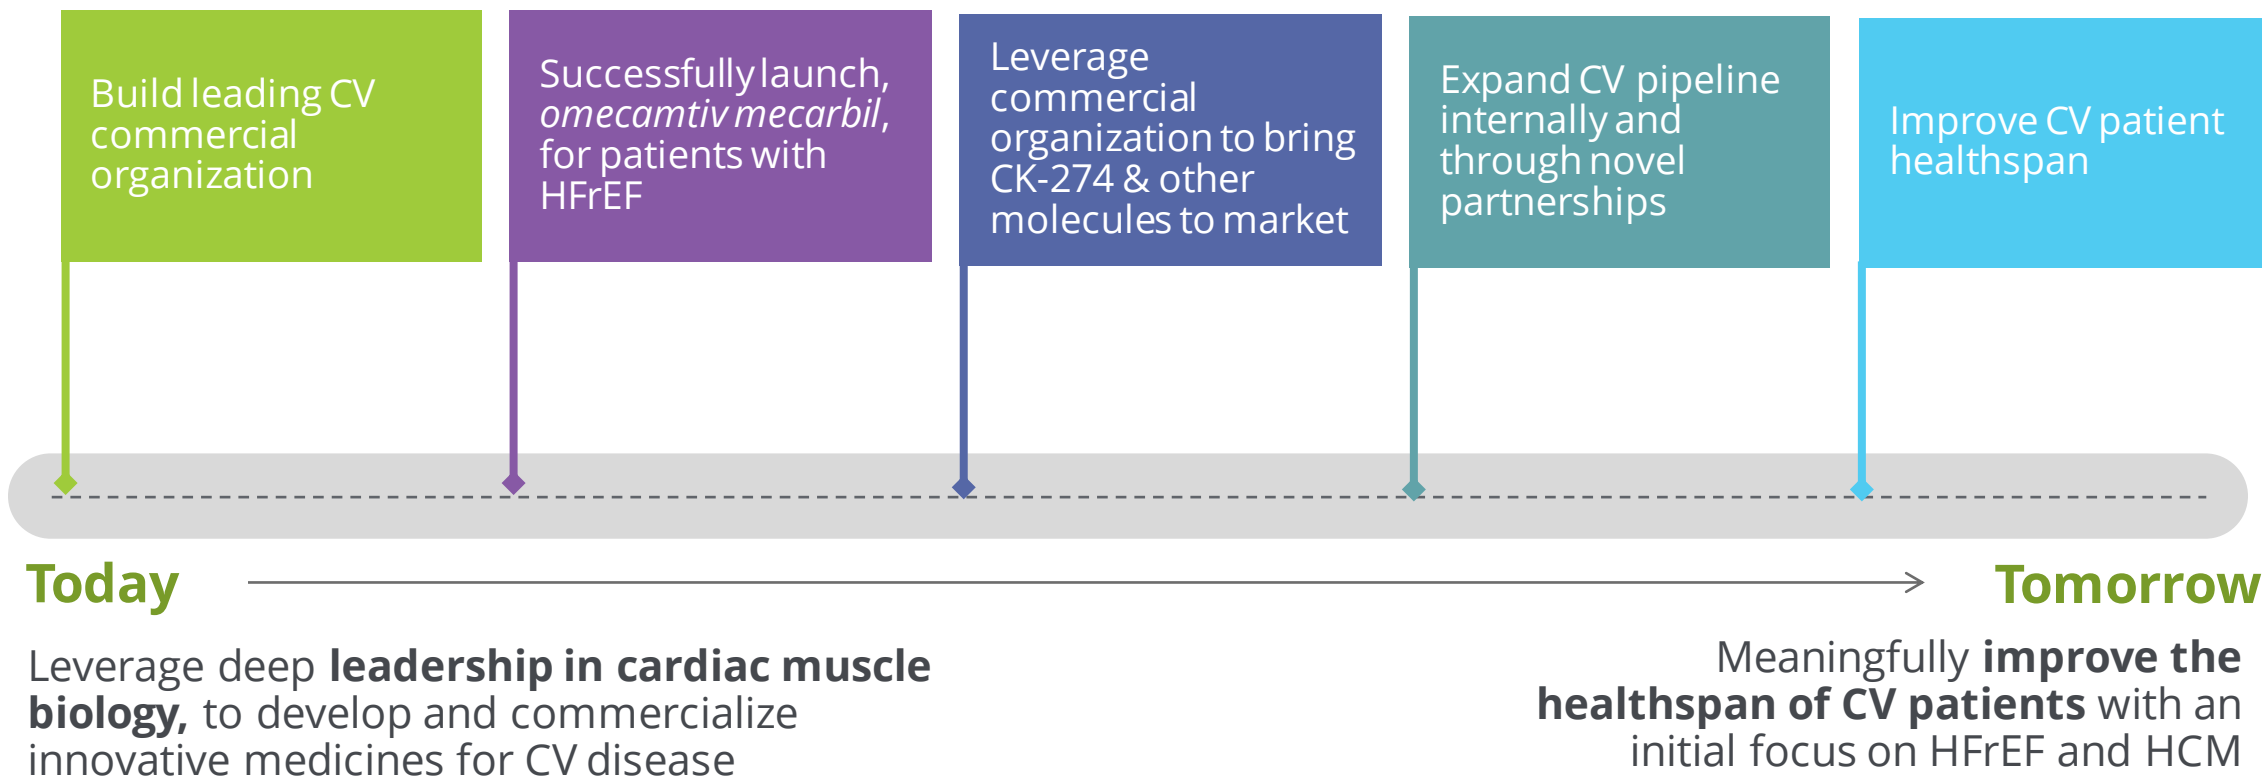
Build leading CV commercial organization

Successfully launch, *omecamtiv mecarbil*, for patients with HFrEF

Leverage commercial organization to bring CK-274 & other molecules to market

Expand CV pipeline internally and through novel partnerships

Improve CV patient healthspan

Today

Tomorrow

Leverage deep **leadership in cardiac muscle biology,** to develop and commercialize innovative medicines for CV disease

Meaningfully **improve the healthspan of CV patients** with an initial focus on HFrEF and HCM